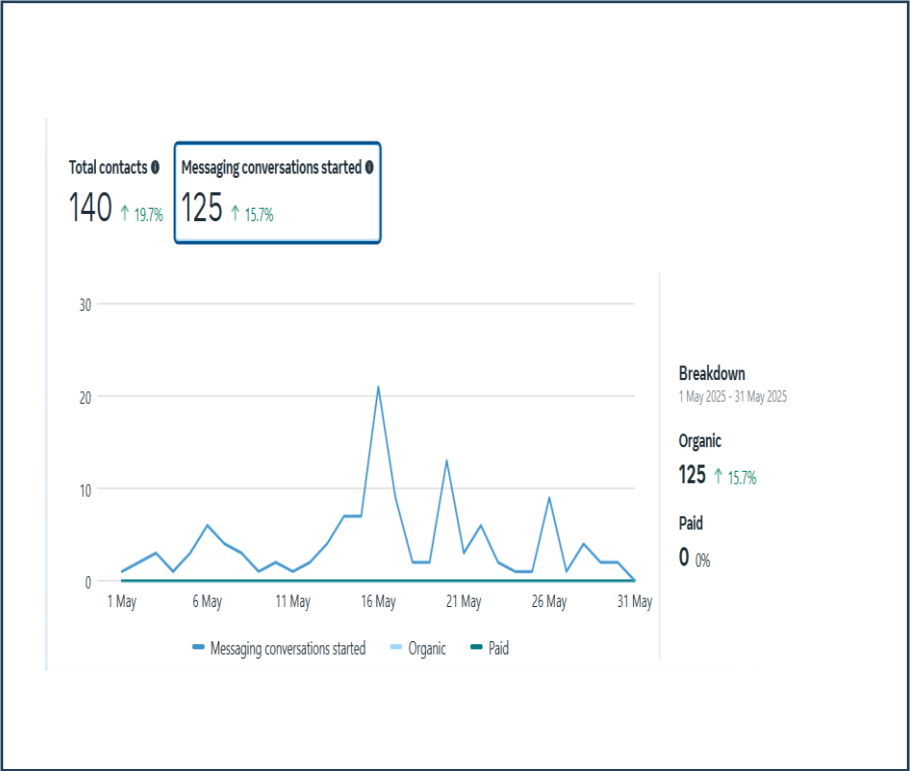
Total contacts
140 ↑ 19.7%

Messaging conversations started
125 ↑ 15.7%

30
20
10
0
1 May
6 May
11 May
16 May
21 May
26 May
31 May

Messaging conversations started
Organic
Paid

Breakdown
1 May 2025 - 31 May 2025

Organic
125 ↑ 15.7%

Paid
0 0%